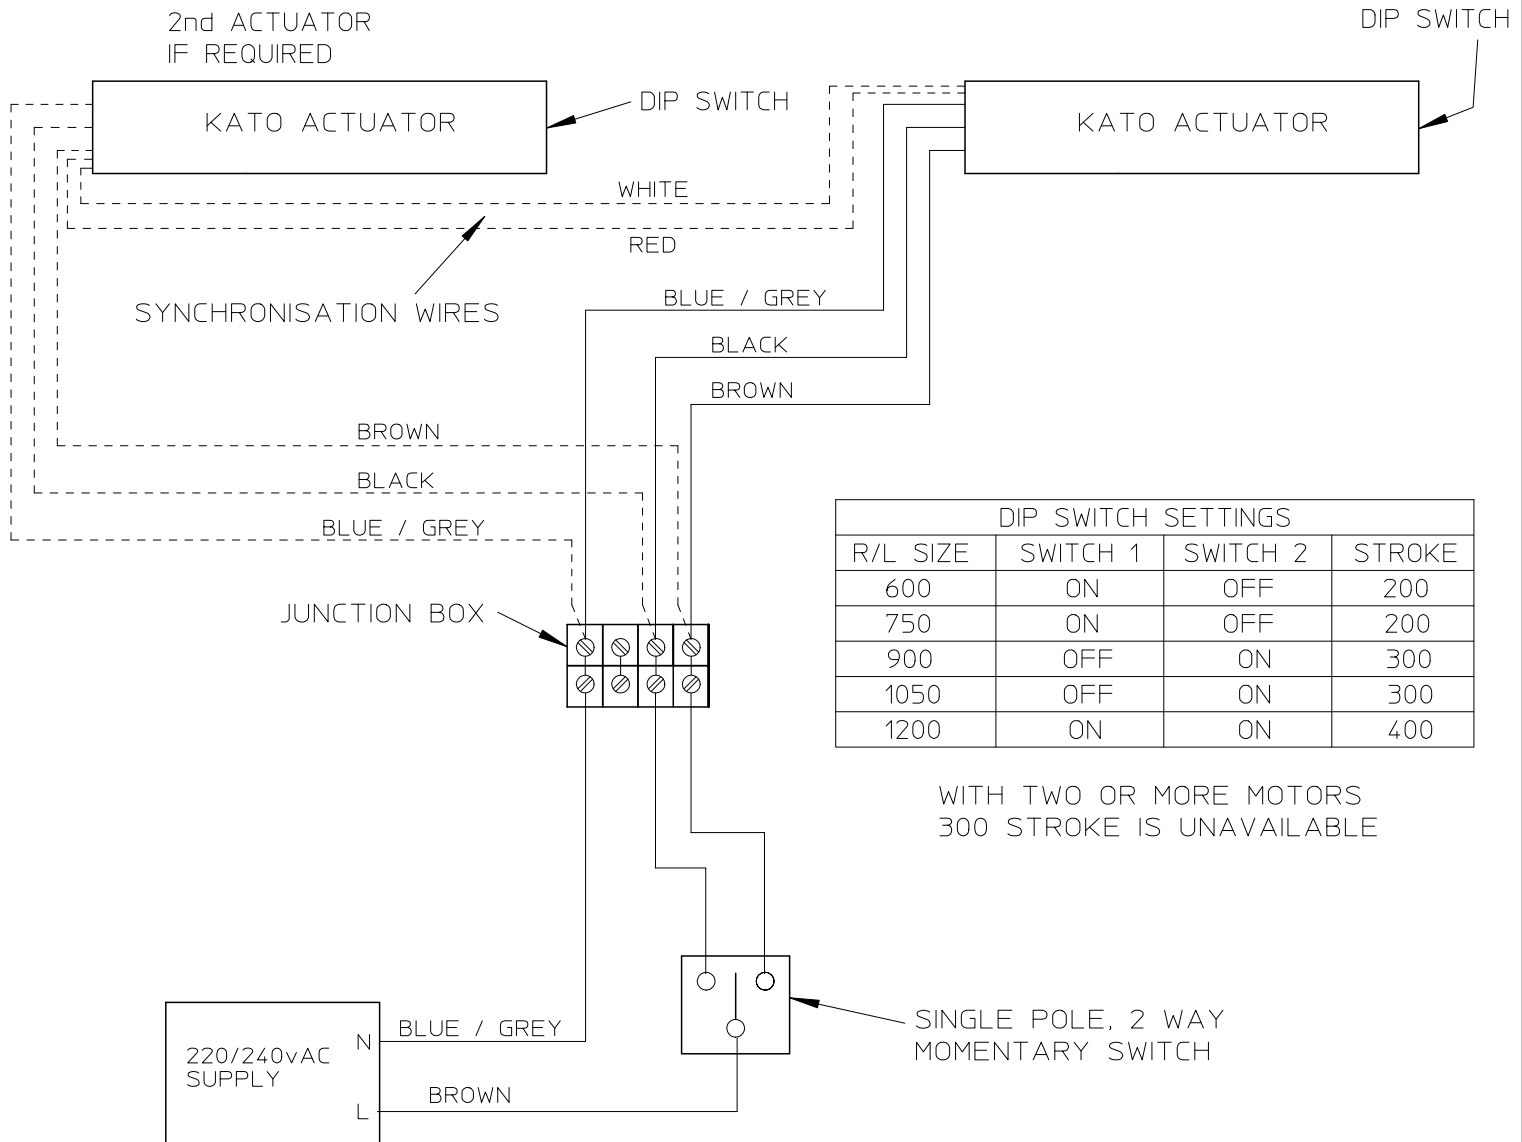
2nd ACTUATOR
IF REQUIRED

DIP SWITCH

KATO ACTUATOR

DIP SWITCH

KATO ACTUATOR

WHITE

RED

SYNCHRONISATION WIRES

BLUE / GREY

BLACK

BROWN

BROWN

BLACK

BLUE / GREY

JUNCTION BOX

| DIP SWITCH SETTINGS | | | |
|---|---|---|---|
| R/L SIZE | SWITCH 1 | SWITCH 2 | STROKE |
| 600 | ON | OFF | 200 |
| 750 | ON | OFF | 200 |
| 900 | OFF | ON | 300 |
| 1050 | OFF | ON | 300 |
| 1200 | ON | ON | 400 |

WITH TWO OR MORE MOTORS
300 STROKE IS UNAVAILABLE

220/240vAC
SUPPLY

N

L

BLUE / GREY

BROWN

SINGLE POLE, 2 WAY
MOMENTARY SWITCH